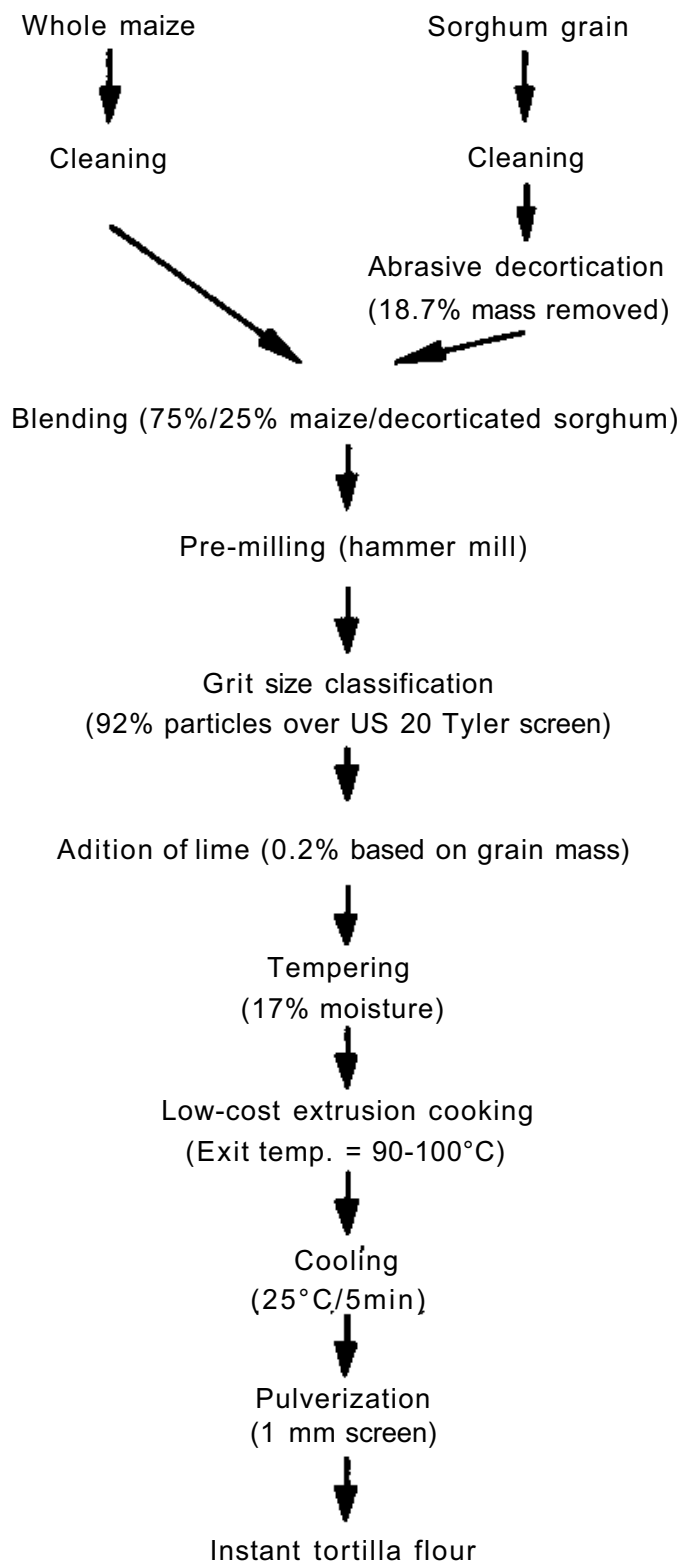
Whole maize

Sorghum grain

Cleaning

Cleaning

Abrasive decortication (18.7% mass removed)

Blending (75%/25% maize/decorticated sorghum)

Pre-milling (hammer mill)

Grit size classification (92% particles over US 20 Tyler screen)

Adition of lime (0.2% based on grain mass)

Tempering (17% moisture)

Low-cost extrusion cooking (Exit temp. = 90-100°C)

Cooling (25°C/5min)

Pulverization (1 mm screen)

Instant tortilla flour